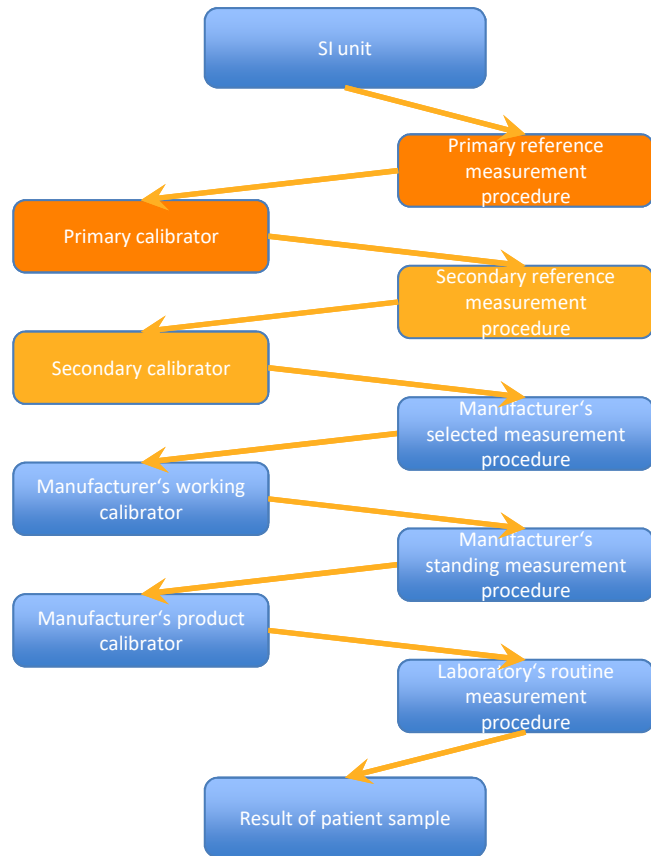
SI unit

Primary reference measurement procedure

Primary calibrator

Secondary reference measurement procedure

Secondary calibrator

Manufacturer‘s selected measurement procedure

Manufacturer‘s working calibrator

Manufacturer‘s standing measurement procedure

Manufacturer‘s product calibrator

Laboratory‘s routine measurement procedure

Result of patient sample